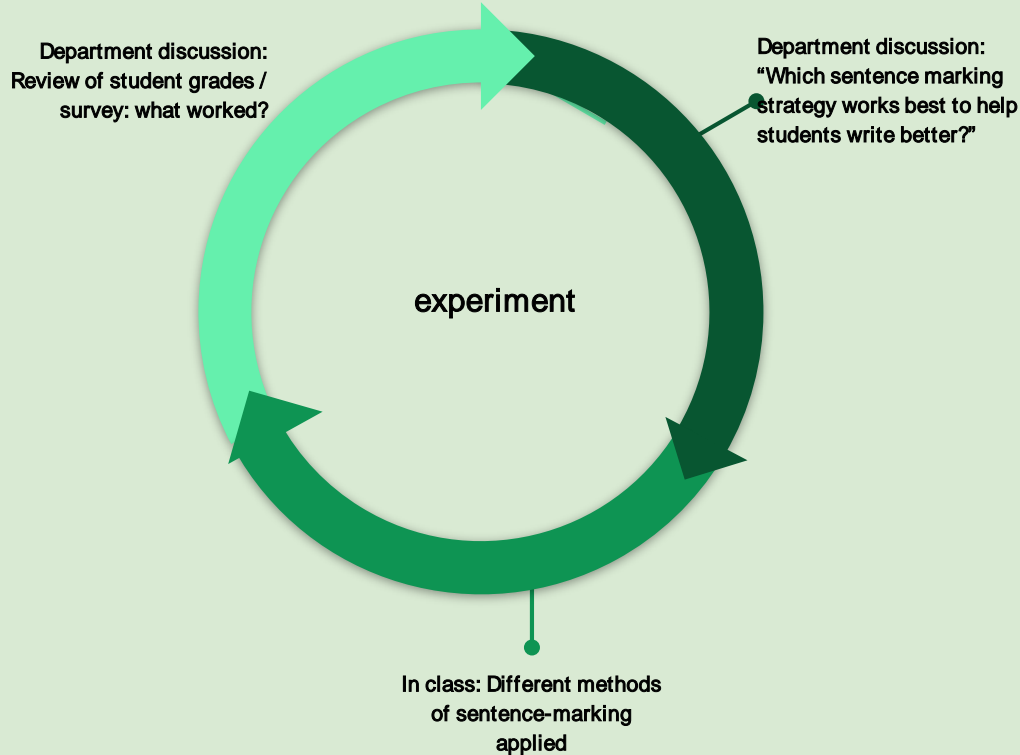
Department discussion: Review of student grades / survey: what worked?

Department discussion: “Which sentence marking strategy works best to help students write better?”

experiment

In class: Different methods of sentence-marking applied